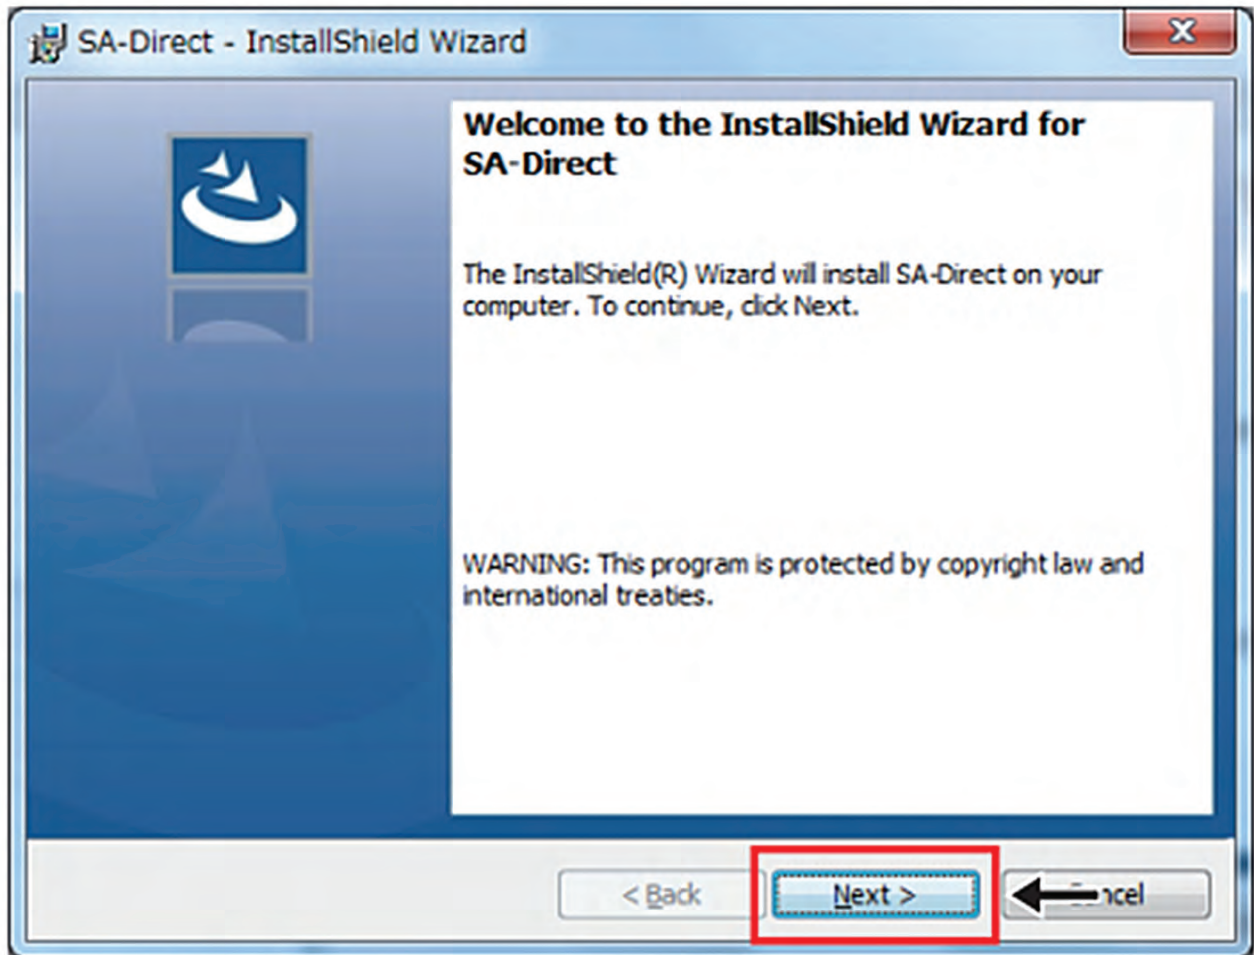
SA-Direct - InstallShield Wizard

Welcome to the InstallShield Wizard for SA-Direct

The InstallShield(R) Wizard will install SA-Direct on your computer. To continue, click Next.

WARNING: This program is protected by copyright law and international treaties.

< Back

Next >

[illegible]ncel